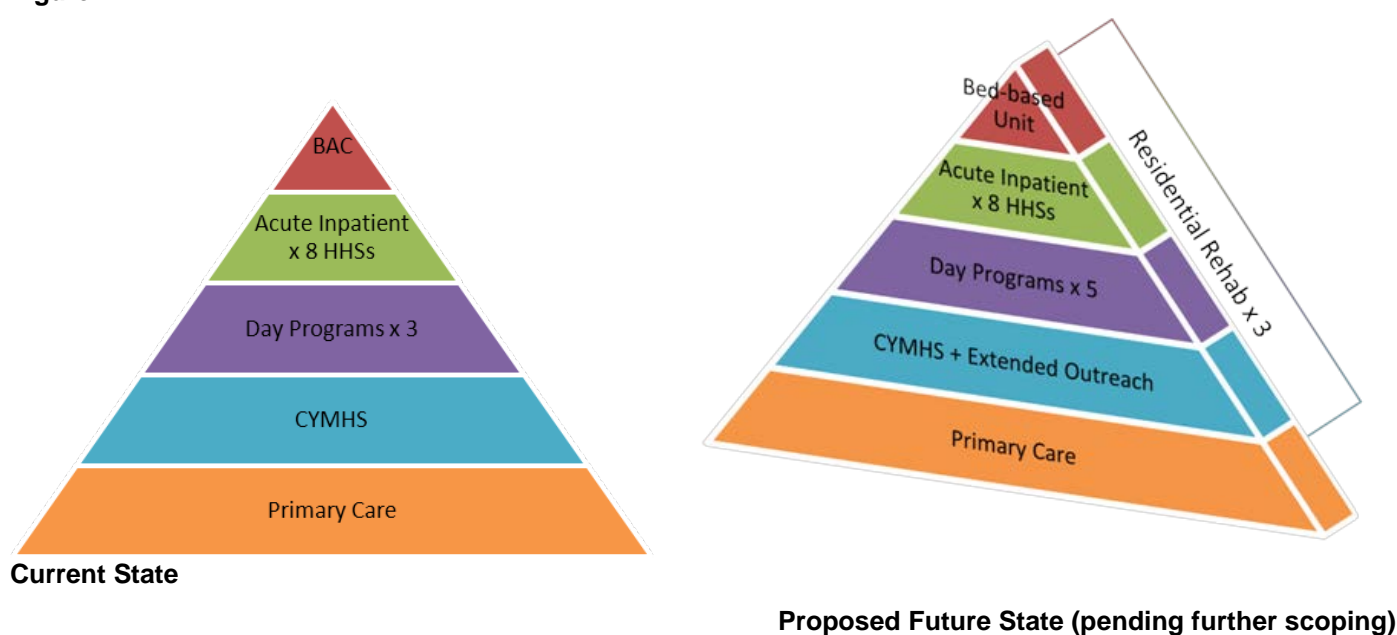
BAC

Acute Inpatient x 8 HHSs

Day Programs x 3

CYMHS

Primary Care

Current State

Bed-based Unit

Acute Inpatient x 8 HHSs

Day Programs x 5

CYMHS + Extended Outreach

Primary Care

Residential Rehab x 3

Proposed Future State (pending further scoping)